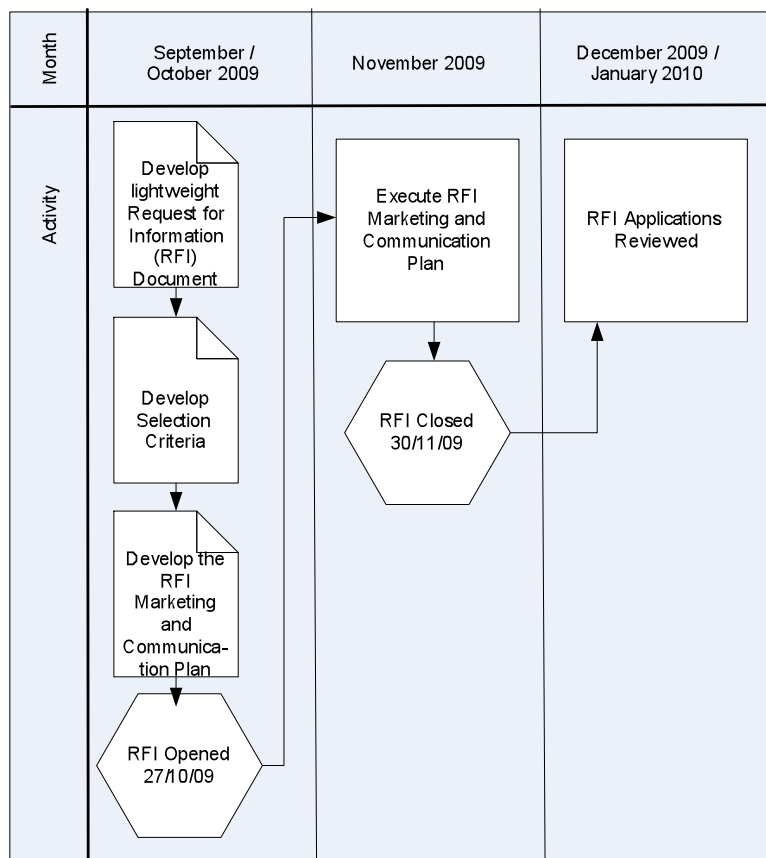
| Month | September / October 2009 | November 2009 | December 2009 / January 2010 |
|---|---|---|---|
| Activity | Develop lightweight Request for Information (RFI) Document | Execute RFI Marketing and Communication Plan | RFI Applications Reviewed |
| | Develop Selection Criteria | RFI Closed 30/11/09 | |
| | Develop the RFI Marketing and Communication Plan | | |
| | RFI Opened 27/10/09 | | |